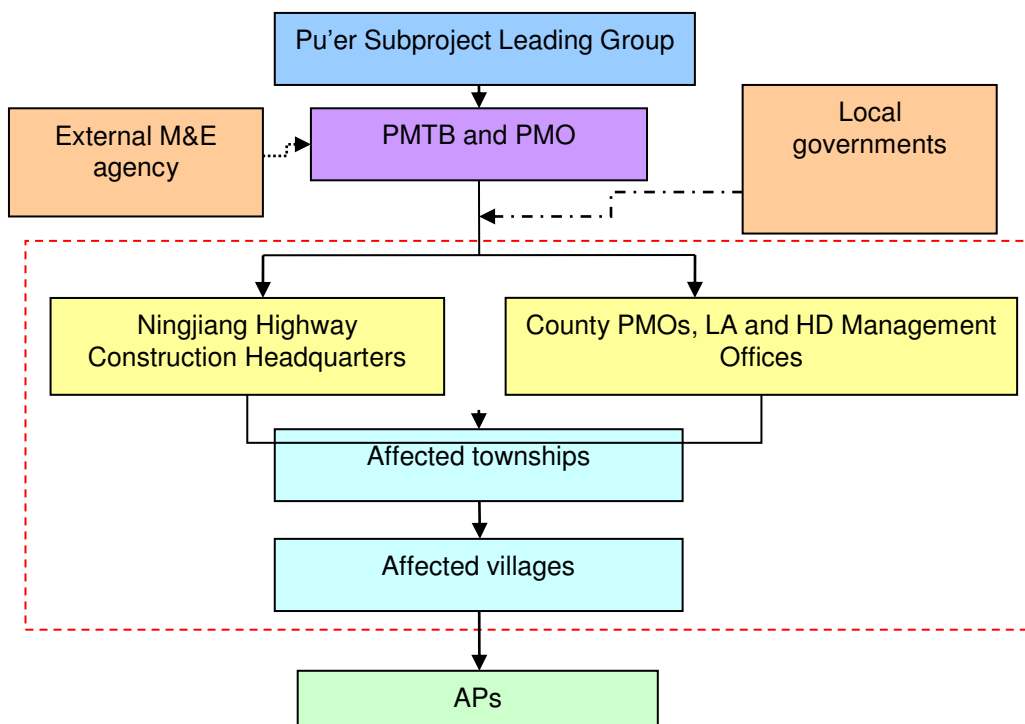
Pu'er Subproject Leading Group

External M&E agency

PMTB and PMO

Local governments

Ningjiang Highway Construction Headquarters

County PMOs, LA and HD Management Offices

Affected townships

Affected villages

APs